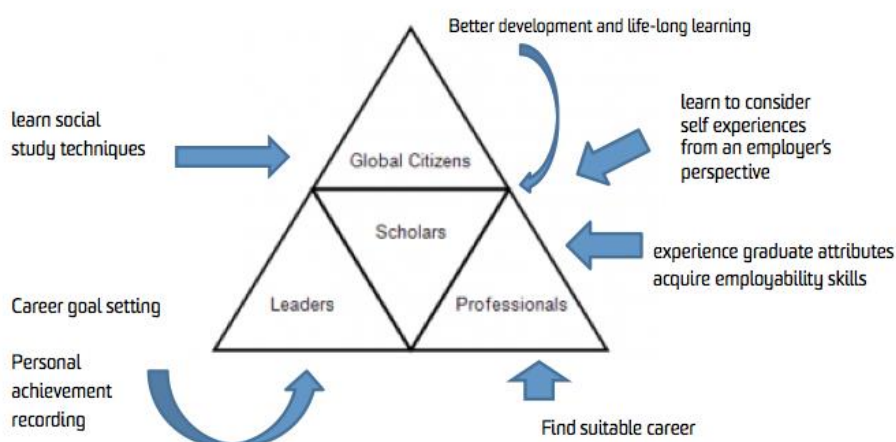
Better development and life-long learning

learn social study techniques

learn to consider self experiences from an employer's perspective

Global Citizens

Scholars

experience graduate attributes acquire employability skills

Career goal setting

Leaders

Professionals

Personal achievement recording

Find suitable career